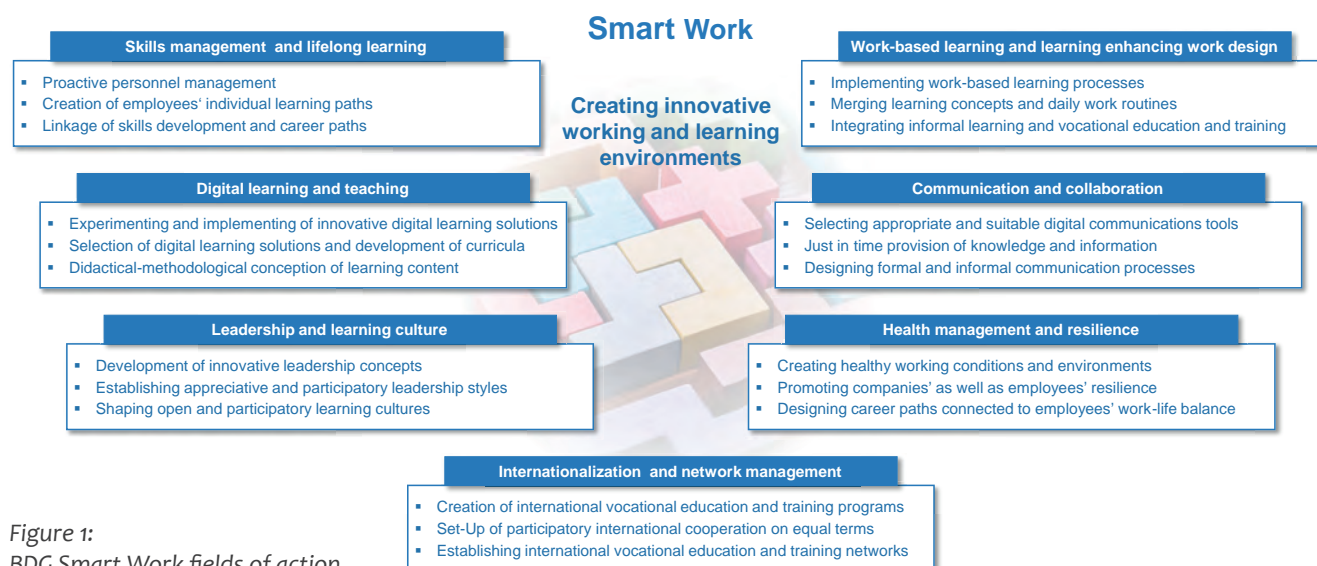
Smart Work

Creating innovative working and learning environments

Skills management and lifelong learning
- Proactive personnel management
- Creation of employees' individual learning paths
- Linkage of skills development and career paths

Work-based learning and learning enhancing work design
- Implementing work-based learning processes
- Merging learning concepts and daily work routines
- Integrating informal learning and vocational education and training

Digital learning and teaching
- Experimenting and implementing of innovative digital learning solutions
- Selection of digital learning solutions and development of curricula
- Didactical-methodological conception of learning content

Communication and collaboration
- Selecting appropriate and suitable digital communications tools
- Just in time provision of knowledge and information
- Designing formal and informal communication processes

Leadership and learning culture
- Development of innovative leadership concepts
- Establishing appreciative and participatory leadership styles
- Shaping open and participatory learning cultures

Health management and resilience
- Creating healthy working conditions and environments
- Promoting companies' as well as employees' resilience
- Designing career paths connected to employees' work-life balance

Internationalization and network management
- Creation of international vocational education and training programs
- Set-Up of participatory international cooperation on equal terms
- Establishing international vocational education and training networks

Figure 1:
BDG Smart Work fields of action